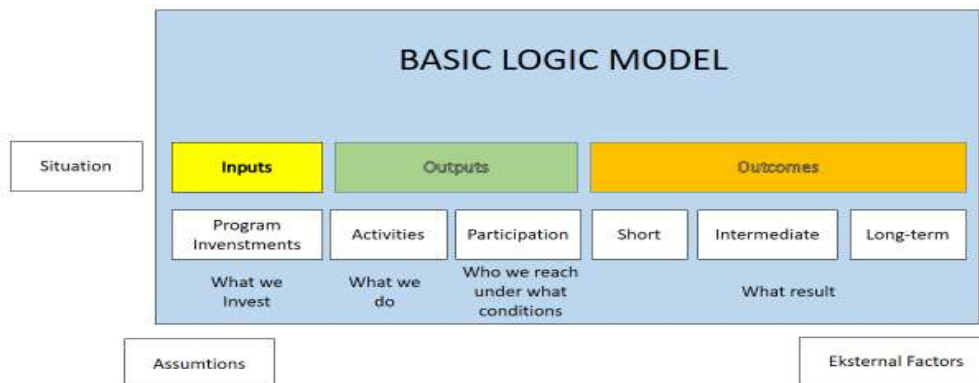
BASIC LOGIC MODEL

Situation

Inputs

Outputs

Outcomes

Program Invenstments

Activities

Participation

Short

Intermediate

Long-term

What we Invest

What we do

Who we reach under what conditions

What result

Assumtions

Eksternal Factors